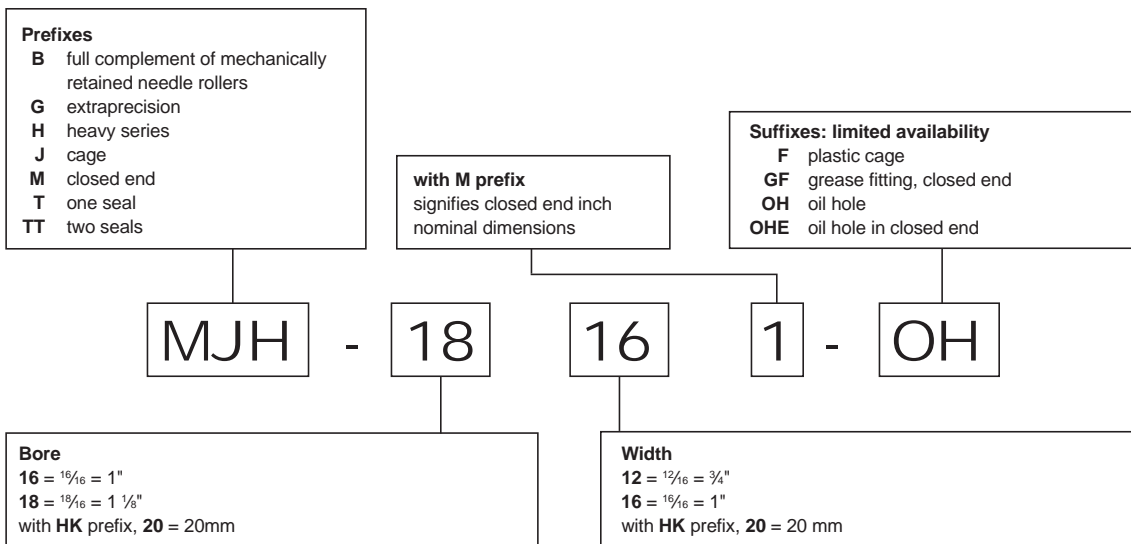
**Prefixes**
**B** full complement of mechanically retained needle rollers
**G** extraprecision
**H** heavy series
**J** cage
**M** closed end
**T** one seal
**TT** two seals

**with M prefix**
signifies closed end inch nominal dimensions

**Suffixes: limited availability**
**F** plastic cage
**GF** grease fitting, closed end
**OH** oil hole
**OHE** oil hole in closed end

MJH - 18 16 1 - OH

**Bore**
**16** = $\frac{16}{16}$ = 1"
**18** = $\frac{18}{16}$ = 1 $\frac{1}{8}$"
with **HK** prefix, **20** = 20mm

**Width**
**12** = $\frac{12}{16}$ = $\frac{3}{4}$"
**16** = $\frac{16}{16}$ = 1"
with **HK** prefix, **20** = 20 mm